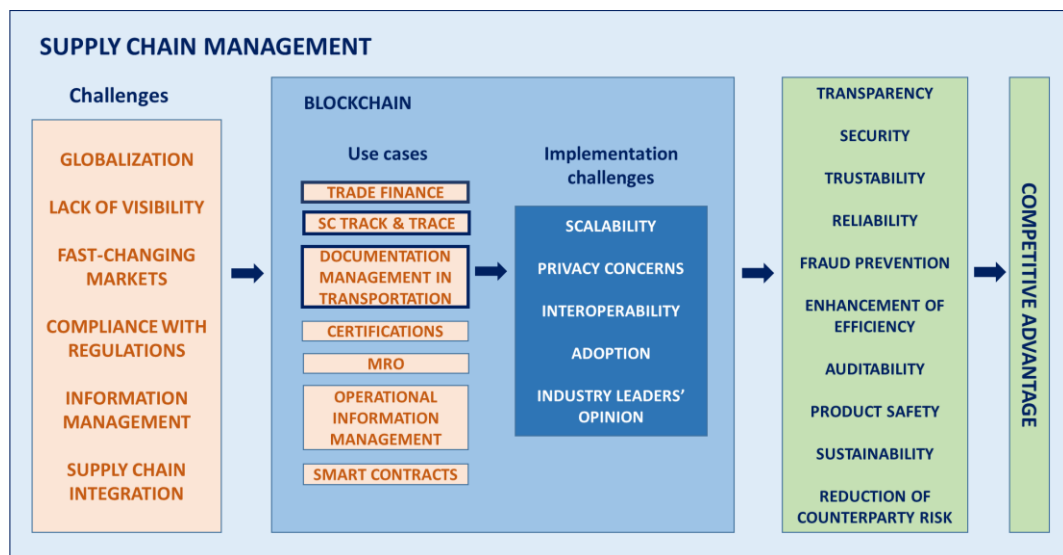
SUPPLY CHAIN MANAGEMENT

Challenges

GLOBALIZATION

LACK OF VISIBILITY

FAST-CHANGING MARKETS

COMPLIANCE WITH REGULATIONS

INFORMATION MANAGEMENT

SUPPLY CHAIN INTEGRATION

BLOCKCHAIN

Use cases

TRADE FINANCE

SC TRACK & TRACE

DOCUMENTATION MANAGEMENT IN TRANSPORTATION

CERTIFICATIONS

MRO

OPERATIONAL INFORMATION MANAGEMENT

SMART CONTRACTS

Implementation challenges

SCALABILITY

PRIVACY CONCERNS

INTEROPERABILITY

ADOPTION

INDUSTRY LEADERS' OPINION

TRANSPARENCY

SECURITY

TRUSTABILITY

RELIABILITY

FRAUD PREVENTION

ENHANCEMENT OF EFFICIENCY

AUDITABILITY

PRODUCT SAFETY

SUSTAINABILITY

REDUCTION OF COUNTERPARTY RISK

COMPETITIVE ADVANTAGE